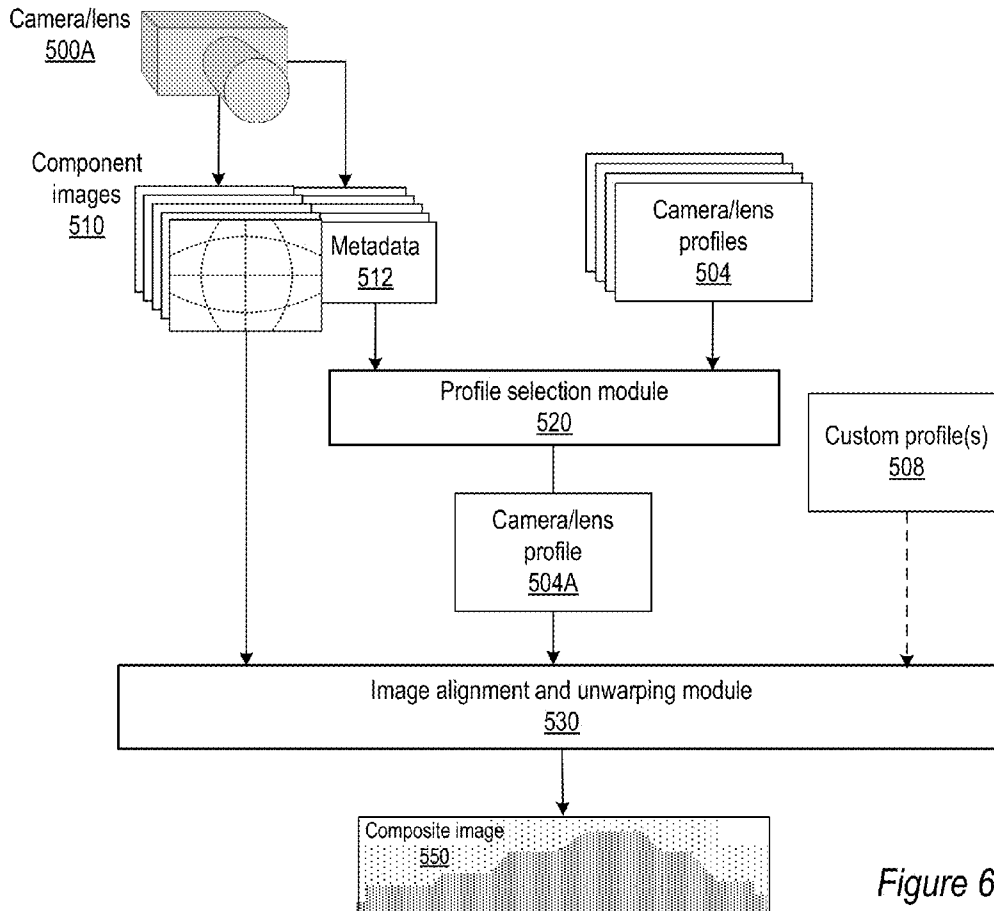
Camera/lens
500A

Component images
510

Metadata
512

Camera/lens profiles
504

Profile selection module
520

Custom profile(s)
508

Camera/lens profile
504A

Image alignment and unwarping module
530

Composite image
550

Figure 6